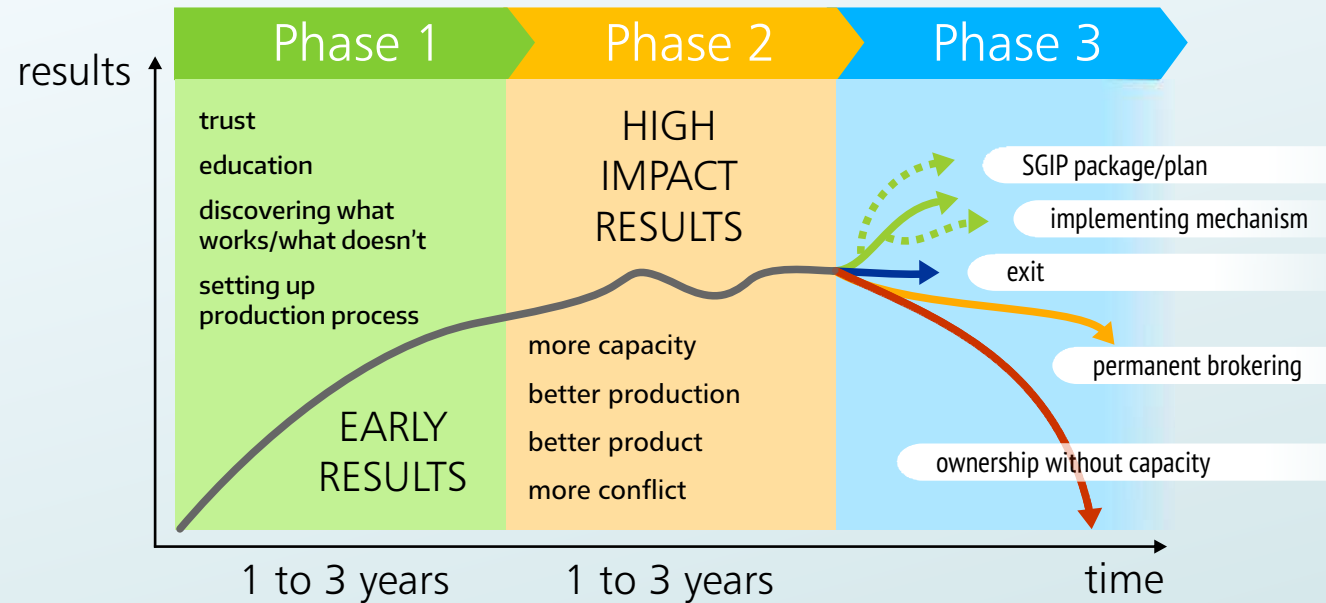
Phase 1

Phase 2

Phase 3

results

trust

education

discovering what works/what doesn't

setting up production process

EARLY RESULTS

HIGH IMPACT RESULTS

more capacity

better production

better product

more conflict

SGIP package/plan

implementing mechanism

exit

permanent brokering

ownership without capacity

1 to 3 years

1 to 3 years

time